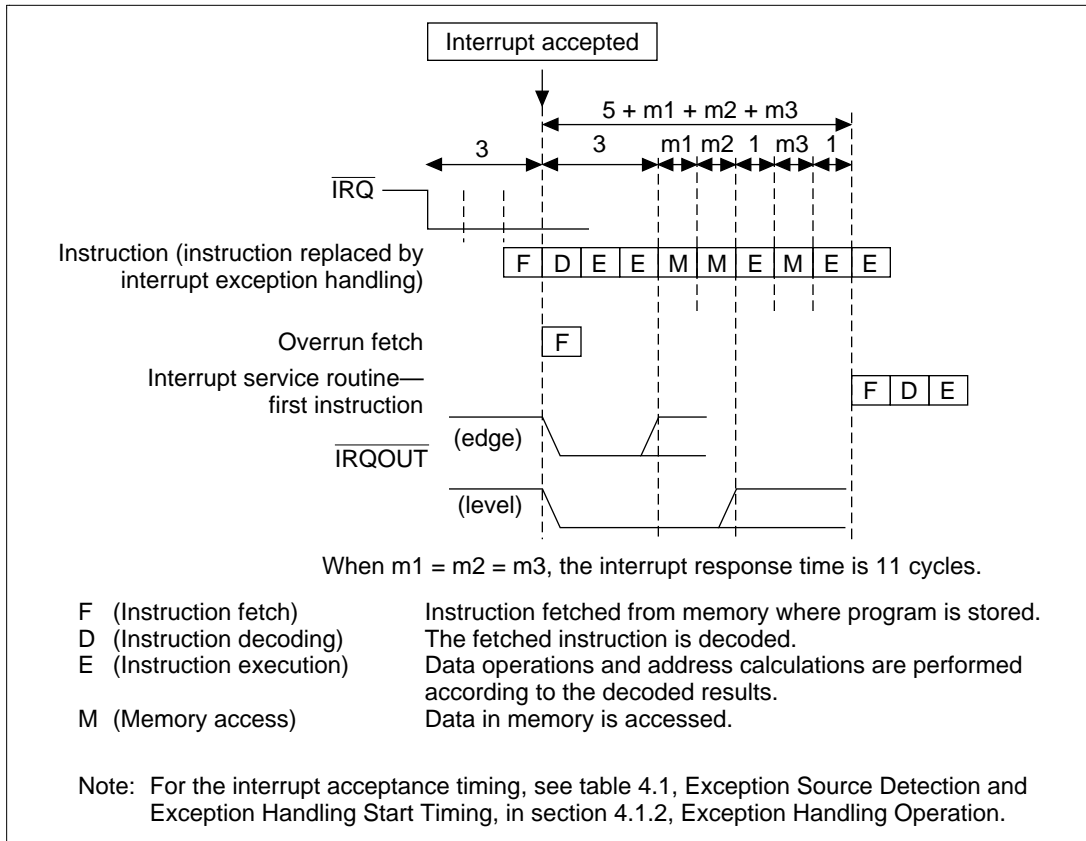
Interrupt accepted

5 + m1 + m2 + m3

3

3

m1

m2

1

m3

1

$\overline{IRQ}$

Instruction (instruction replaced by interrupt exception handling)

| F | D | E | E | M | M | E | M | E | E |
|---|---|---|---|---|---|---|---|---|---|

Overrun fetch

F

Interrupt service routine—first instruction

| F | D | E |
|---|---|---|

(edge)

$\overline{IRQOUT}$

(level)

When m1 = m2 = m3, the interrupt response time is 11 cycles.

| | |
|---|---|
| F (Instruction fetch) | Instruction fetched from memory where program is stored. |
| D (Instruction decoding) | The fetched instruction is decoded. |
| E (Instruction execution) | Data operations and address calculations are performed according to the decoded results. |
| M (Memory access) | Data in memory is accessed. |

Note: For the interrupt acceptance timing, see table 4.1, Exception Source Detection and Exception Handling Start Timing, in section 4.1.2, Exception Handling Operation.